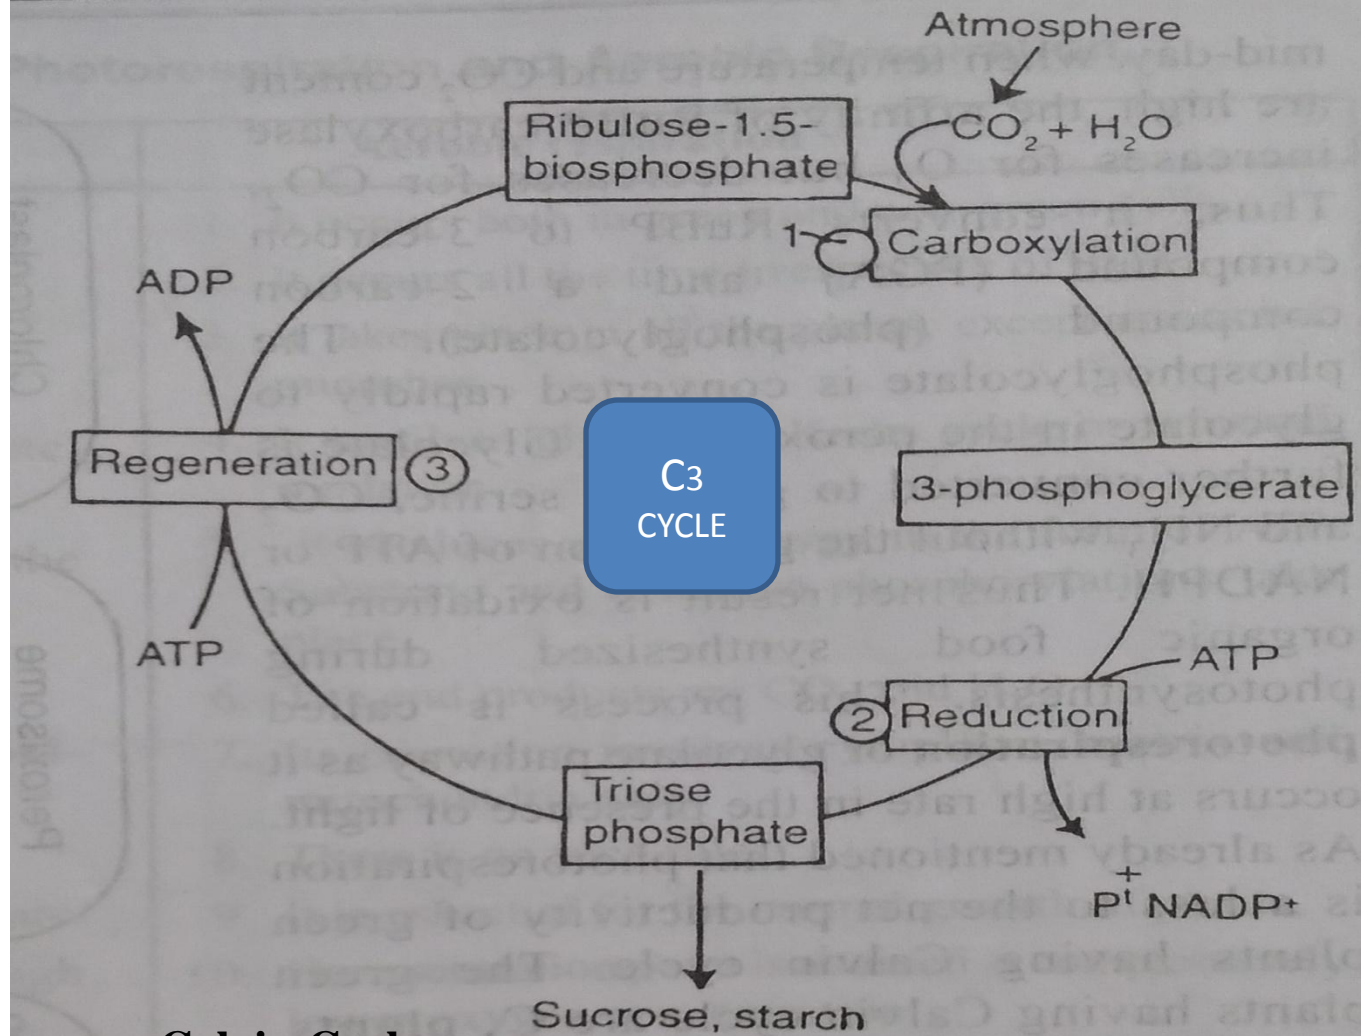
Atmosphere

$CO_2 + H_2O$

Ribulose-1.5-biosphosphate

1

Carboxylation

ADP

Regeneration ③

C3 CYCLE

3-phosphoglycerate

ATP

ATP

② Reduction

Triose phosphate

$P^i$ NADP+

Sucrose, starch

Calvin Cycle